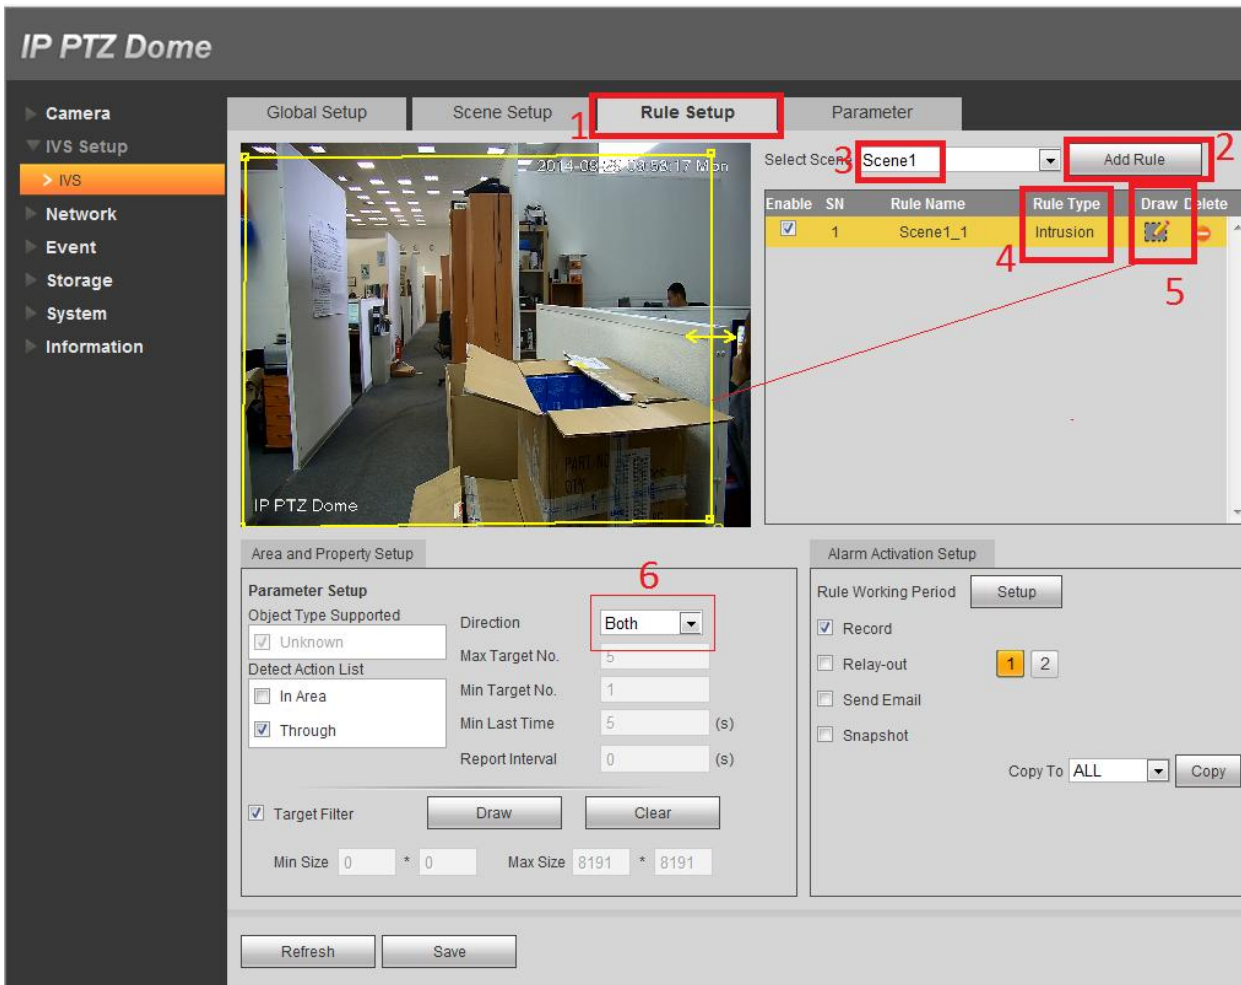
IP PTZ Dome

Camera
IVS Setup
> IVS
Network
Event
Storage
System
Information

Global Setup
Scene Setup
1
Rule Setup
Parameter

2014-08-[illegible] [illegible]:58:17 Mon
IP PTZ Dome

Select Scen 3 Scene1
Add Rule 2

| Enable | SN | Rule Name | Rule Type | Draw | Delete |
|---|---|---|---|---|---|
| ☑ | 1 | Scene1_1 | Intrusion | | |

4
5

Area and Property Setup
Parameter Setup
Object Type Supported
Unknown
Detect Action List
In Area
Through
Direction
6
Both
Max Target No. 5
Min Target No. 1
Min Last Time 5 (s)
Report Interval 0 (s)
Target Filter
Draw
Clear
Min Size 0 * 0
Max Size 8191 * 8191

Alarm Activation Setup
Rule Working Period
Setup
Record
Relay-out
1 2
Send Email
Snapshot
Copy To ALL
Copy

Refresh
Save